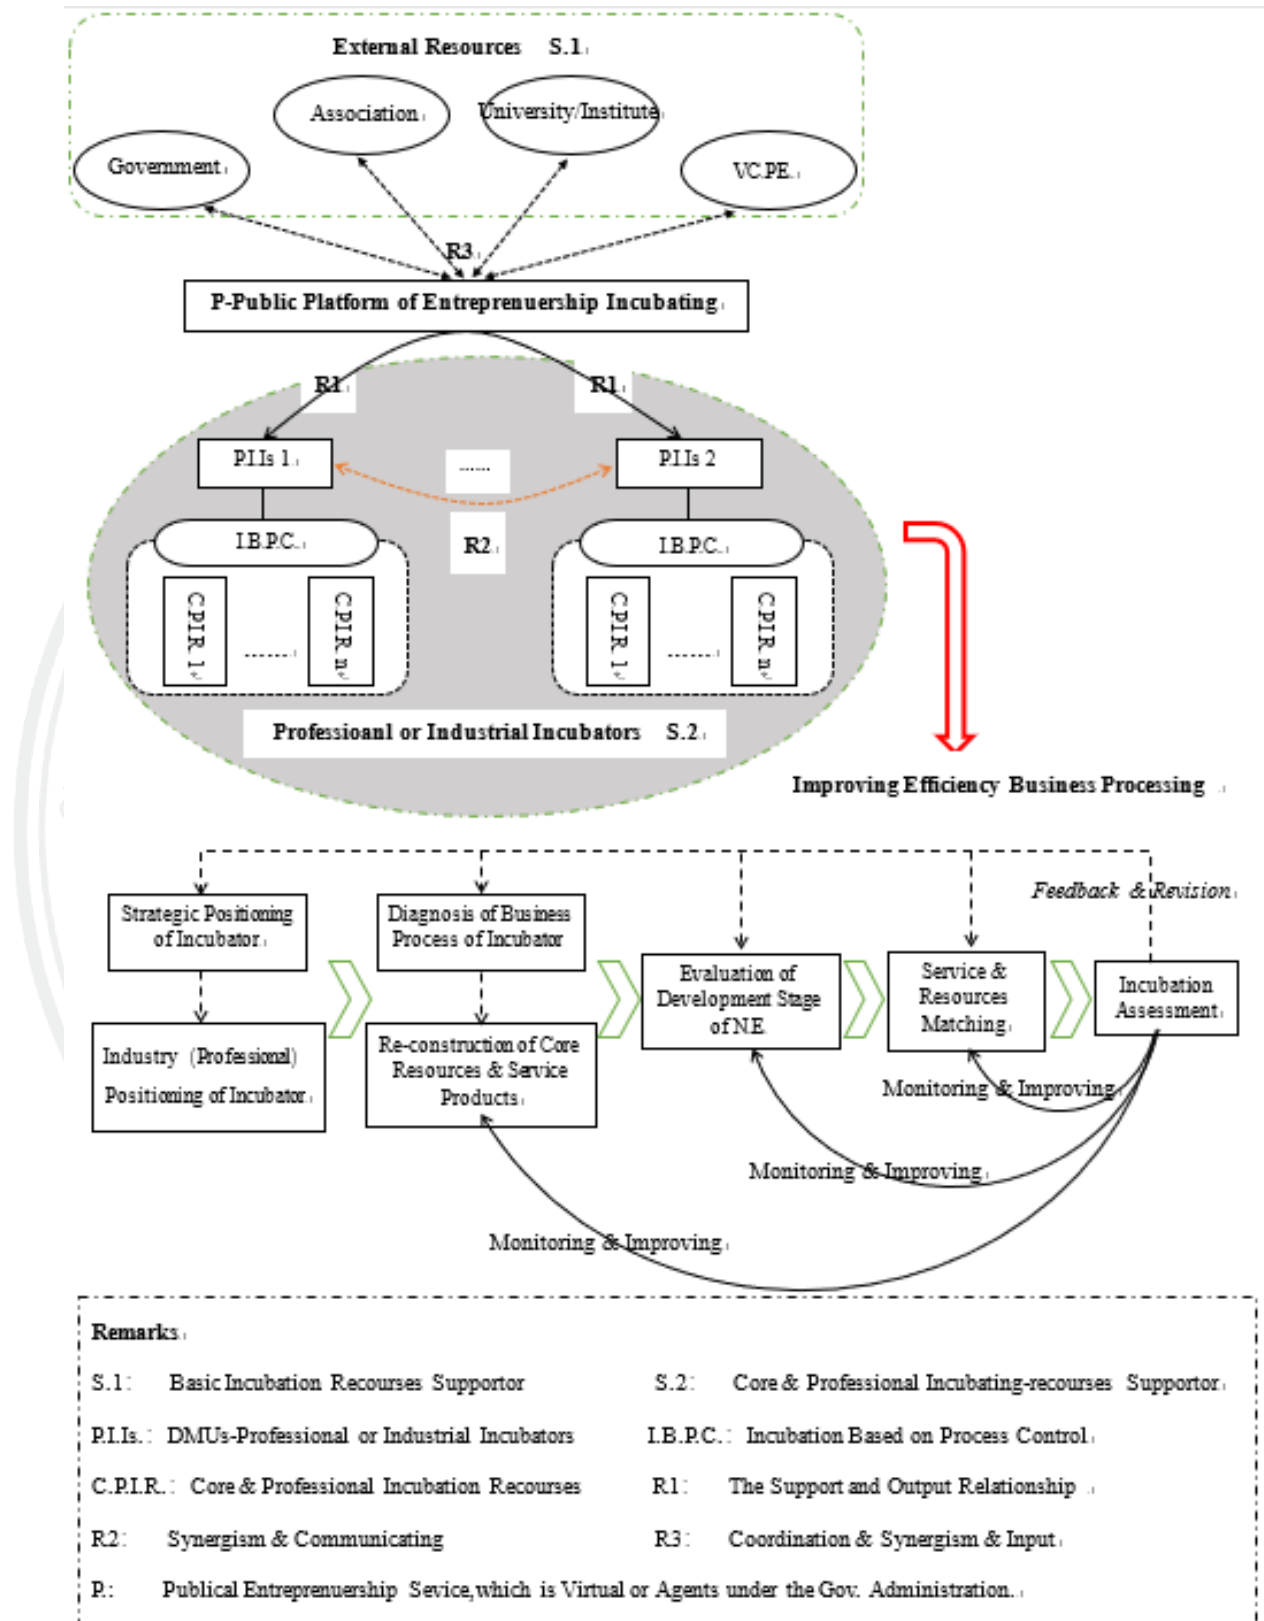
External Resources S.1

Association

University/Institute

Government

VC.PE.

R3

P-Public Platform of Entrepreneurship Incubating

R1

R1

P.I.Is 1

......

P.I.Is 2

I.B.P.C.

R2

I.B.P.C.

C.P.I.R. 1

.......

C.P.I.R. n

C.P.I.R. 1

.......

C.P.I.R. n

Professioanl or Industrial Incubators S.2

Improving Efficiency Business Processing

Feedback & Revision

Strategic Positioning of Incubator

Diagnosis of Business Process of Incubator

Evaluation of Development Stage of N.E.

Service & Resources Matching

Incubation Assessment

Industry (Professional) Positioning of Incubator

Re-construction of Core Resources & Service Products

Monitoring & Improving

Monitoring & Improving

Monitoring & Improving

Remarks

S.1: Basic Incubation Recourses Supportor

S.2: Core & Professional Incubating-recourses Supportor

P.I.Is.: DMUs-Professional or Industrial Incubators

I.B.P.C.: Incubation Based on Process Control

C.P.I.R.: Core & Professional Incubation Recourses

R1: The Support and Output Relationship

R2: Synergism & Communicating

R3: Coordination & Synergism & Input

P.: Publical Entrepreneurship Sevice,which is Virtual or Agents under the Gov. Administration.